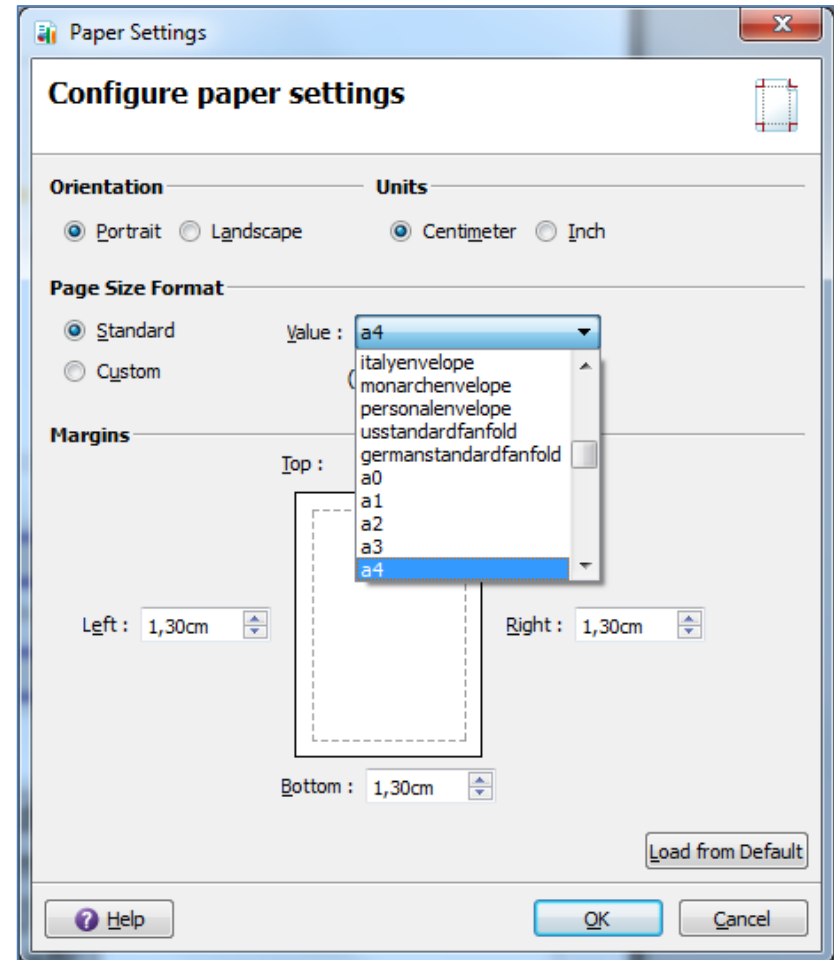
Paper Settings

Configure paper settings

Orientation
Portrait Landscape

Units
Centimeter Inch

Page Size Format
Standard
Custom

Value : a4
italyenvelope
monarchenvelope
personalenvelope
usstandardfanfold
germanstandardfanfold
a0
a1
a2
a3
a4

Margins

Top :

Left : 1,30cm

Right : 1,30cm

Bottom : 1,30cm

Load from Default

Help

OK

Cancel